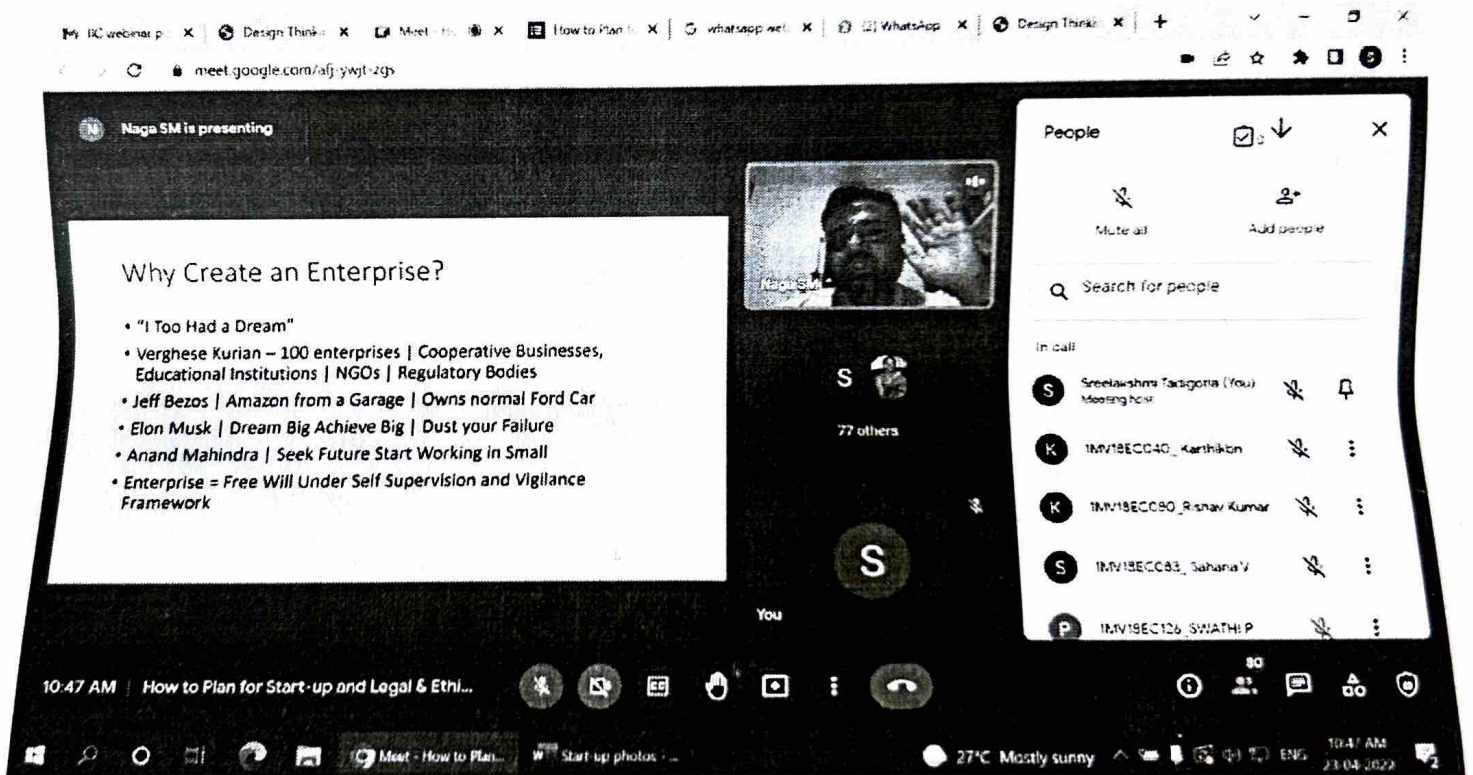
BC webinar p × | Design Think × | Meet × | How to Plan × | whatsapp web × | (2) WhatsApp × | Design Think × | +

meet.google.com/afj-ywjt-zgs

N Naga SM is presenting

Why Create an Enterprise?

• "I Too Had a Dream"
• Verghese Kurian – 100 enterprises | Cooperative Businesses, Educational Institutions | NGOs | Regulatory Bodies
• Jeff Bezos | Amazon from a Garage | Owns normal Ford Car
• Elon Musk | Dream Big Achieve Big | Dust your Failure
• Anand Mahindra | Seek Future Start Working in Small
• Enterprise = Free Will Under Self Supervision and Vigilance Framework

Naga SM

S

77 others

S

You

People

Mute all

Add people

Search for people

In call

S Sreelakshmi Tadigotla (You) Meeting host

K 1MV18EC040_Karthikbn

K 1MV18EC090_Rishav Kumar

S 1MV18EC083_Sahana V

P 1MV18EC126_SWATHI P

10:47 AM | How to Plan for Start-up and Legal & Ethi...

80

Meet - How to Plan...

Start-up photos - ...

27°C Mostly sunny

ENG

10:47 AM
23-04-2022